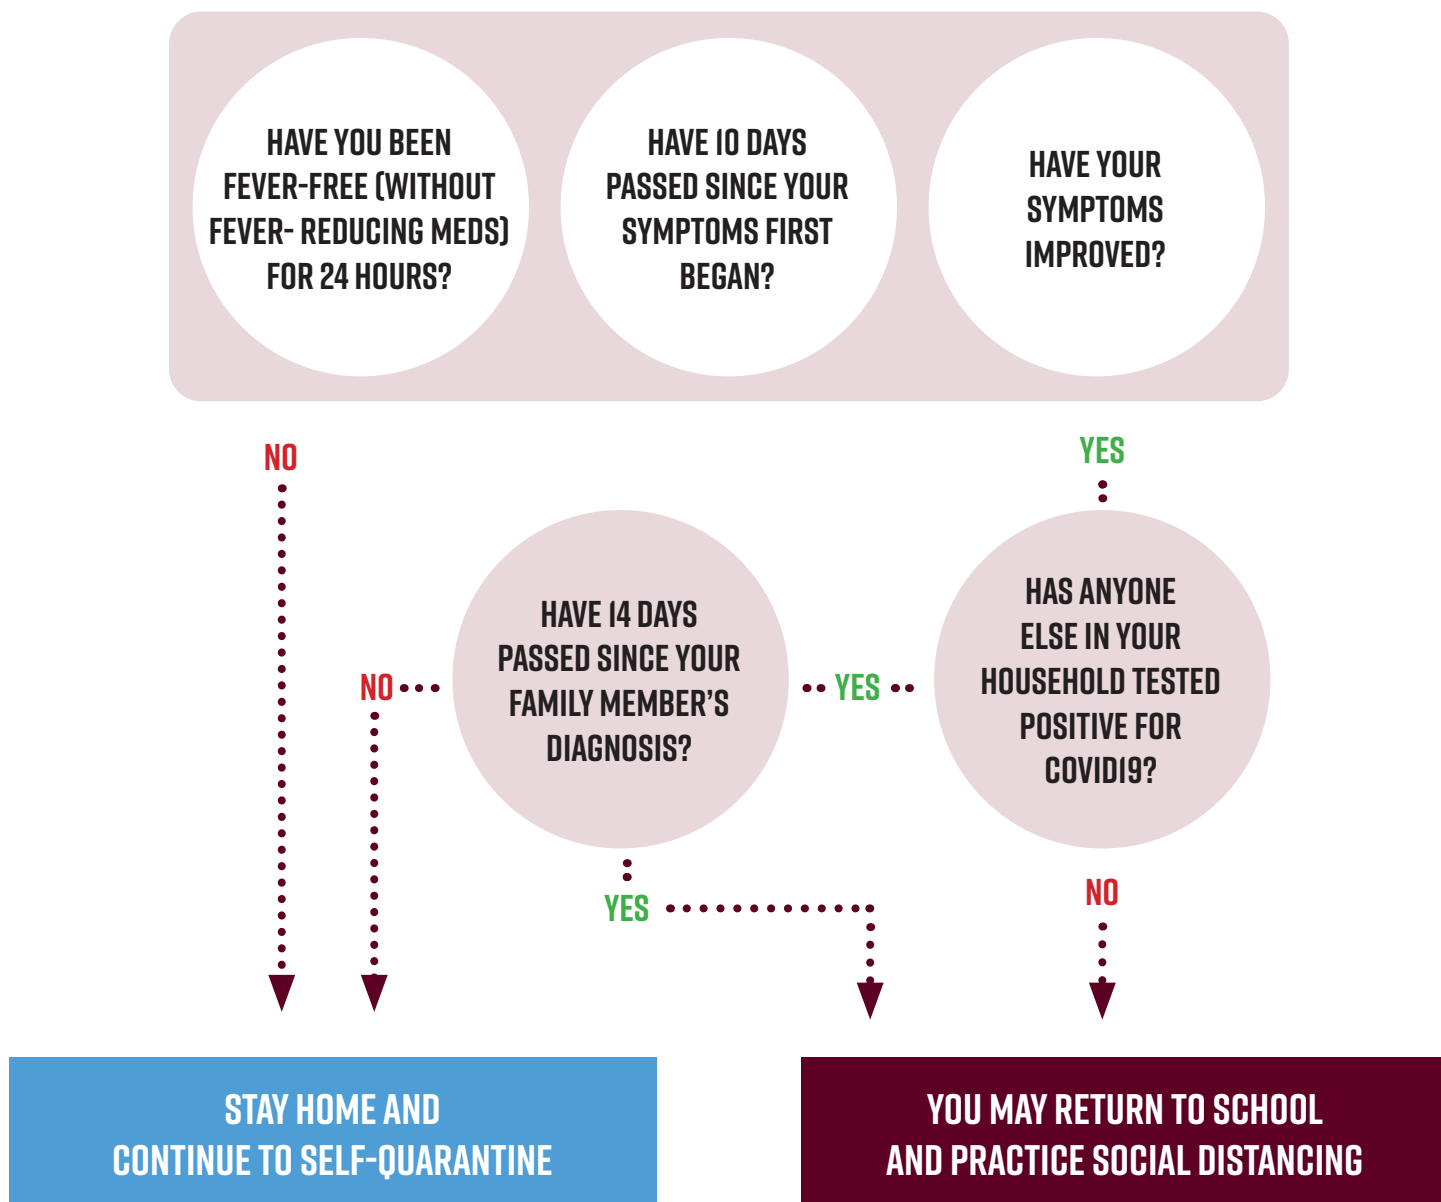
HAVE YOU BEEN FEVER-FREE (WITHOUT FEVER- REDUCING MEDS) FOR 24 HOURS?

HAVE 10 DAYS PASSED SINCE YOUR SYMPTOMS FIRST BEGAN?

HAVE YOUR SYMPTOMS IMPROVED?

NO

YES

NO

HAVE 14 DAYS PASSED SINCE YOUR FAMILY MEMBER'S DIAGNOSIS?

YES

HAS ANYONE ELSE IN YOUR HOUSEHOLD TESTED POSITIVE FOR COVID19?

YES

NO

STAY HOME AND CONTINUE TO SELF-QUARANTINE

YOU MAY RETURN TO SCHOOL AND PRACTICE SOCIAL DISTANCING